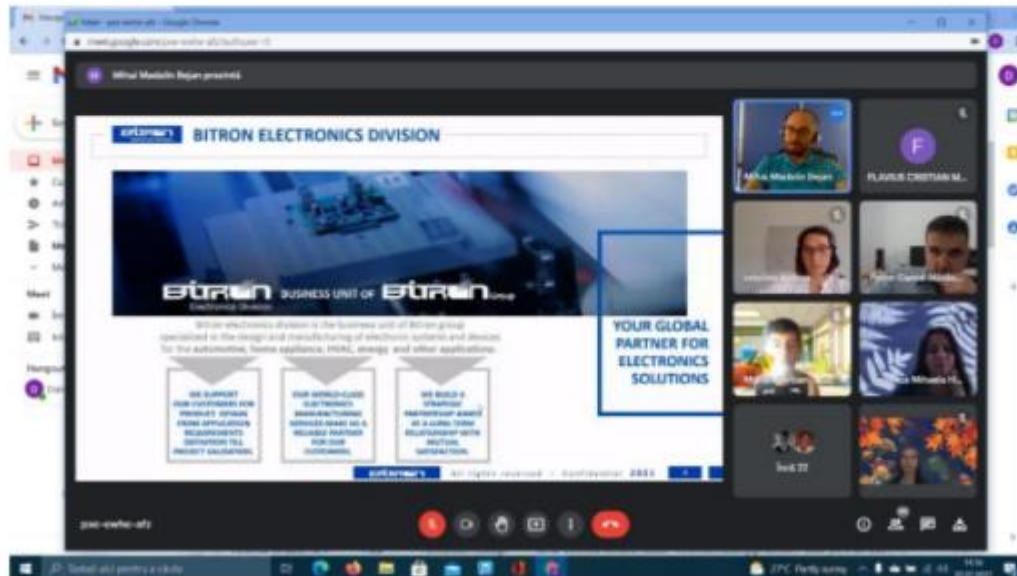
Mihai Madalin Bejan prezintă

BITRON ELECTRONICS DIVISION

BITRON Electronics Division BUSINESS UNIT OF BITRON Group

Bitron electronics division is the business unit of Bitron group specialized in the design and manufacturing of electronic systems and devices for the automotive, home appliance, HVAC, energy and other applications.

YOUR GLOBAL PARTNER FOR ELECTRONICS SOLUTIONS

WE SUPPORT OUR CUSTOMERS FOR PRODUCT DESIGN FROM APPLICATION REQUIREMENTS DEFINITION TILL PROJECT VALIDATION.

OUR WORLD-CLASS ELECTRONICS MANUFACTURING SERVICES MAKE US A RELIABLE PARTNER FOR OUR CUSTOMERS.

WE BUILD A STRATEGIC PARTNERSHIP AIMED AT A LONG-TERM RELATIONSHIP WITH MUTUAL SATISFACTION.

All rights reserved - Confidential 2021

Mihai Madalin Bejan

F

FLAVIUS CRISTIAN M...

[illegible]

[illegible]

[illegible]

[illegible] Mihaela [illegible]

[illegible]

pxe-ewhe-afz

Meet

Hangouts

27°C Partly sunny